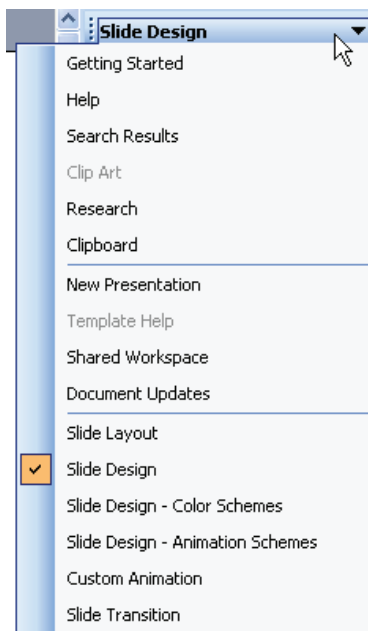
Slide Design

Getting Started
Help
Search Results
Clip Art
Research
Clipboard

New Presentation
Template Help
Shared Workspace
Document Updates

Slide Layout
Slide Design
Slide Design - Color Schemes
Slide Design - Animation Schemes
Custom Animation
Slide Transition